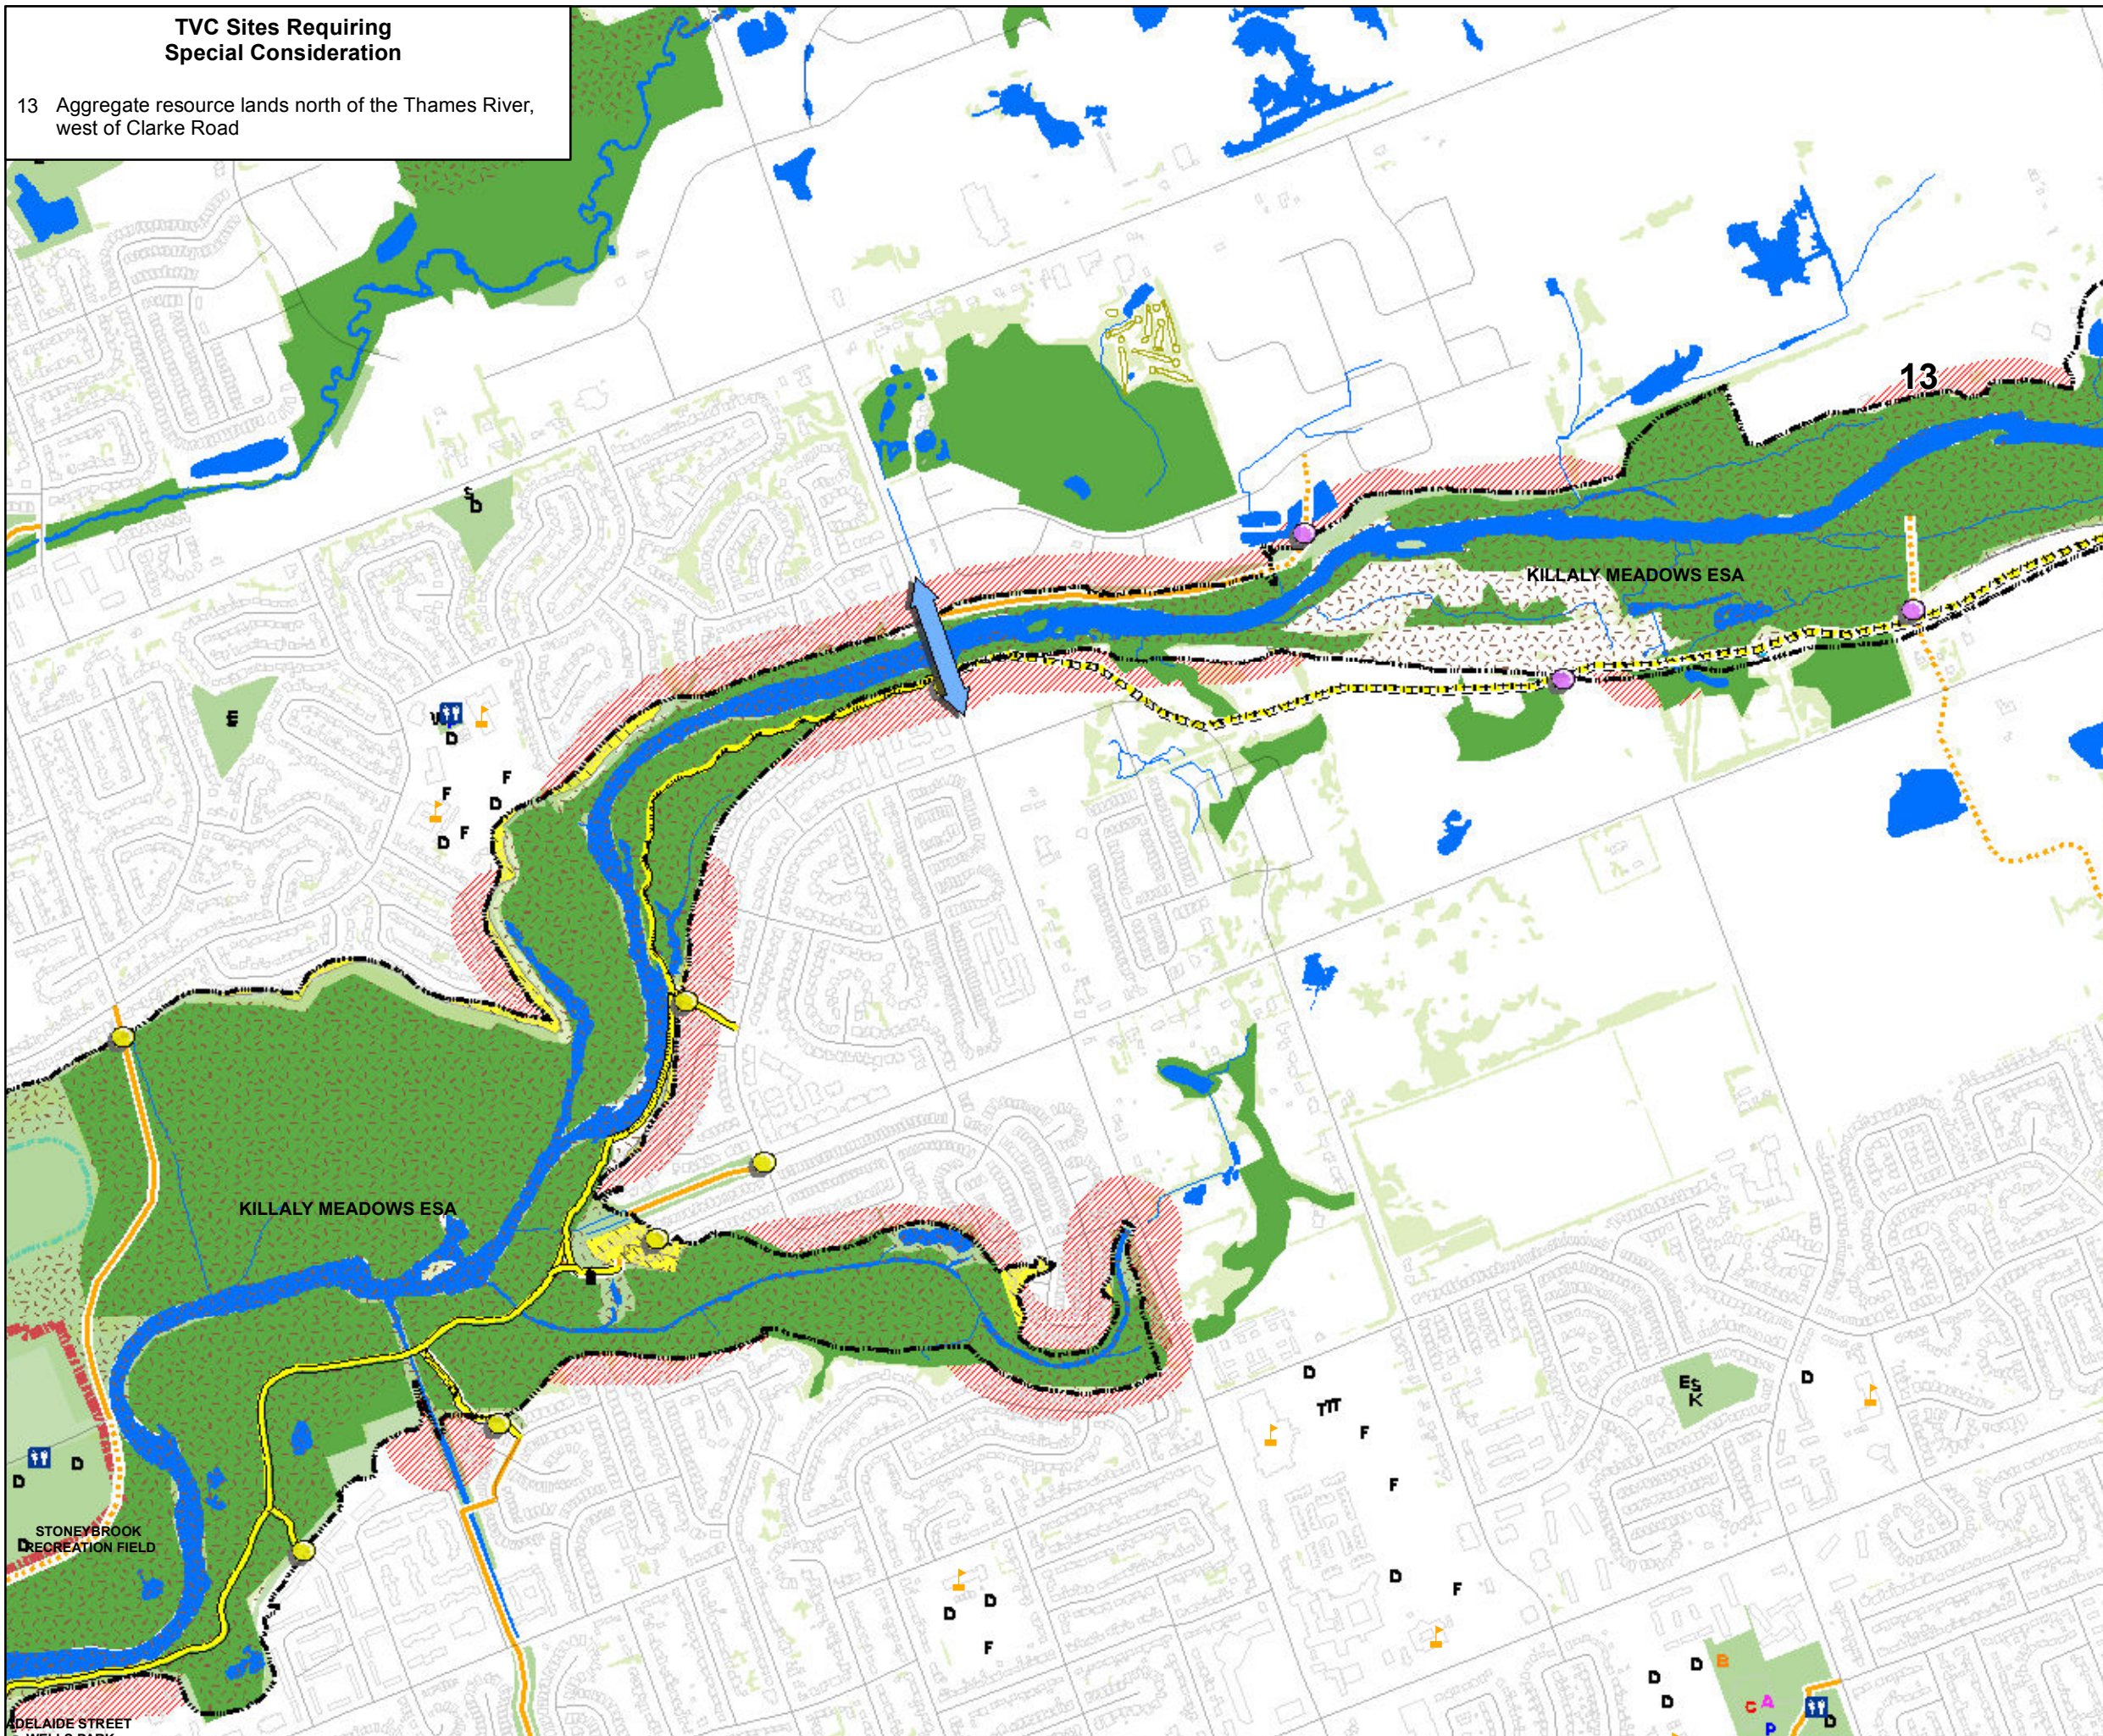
TVC Sites Requiring Special Consideration

13 Aggregate resource lands north of the Thames River, west of Clarke Road

13

KILLALY MEADOWS ESA

S D

E

D

F

F D

F

D F

KILLALY MEADOWS ESA

D

F

F

D F

D

D D

F

E S K

D

D D

D B

C A

P

D

D D

STONEYBROOK RECREATION FIELD

ADELAIDE STREET
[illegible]